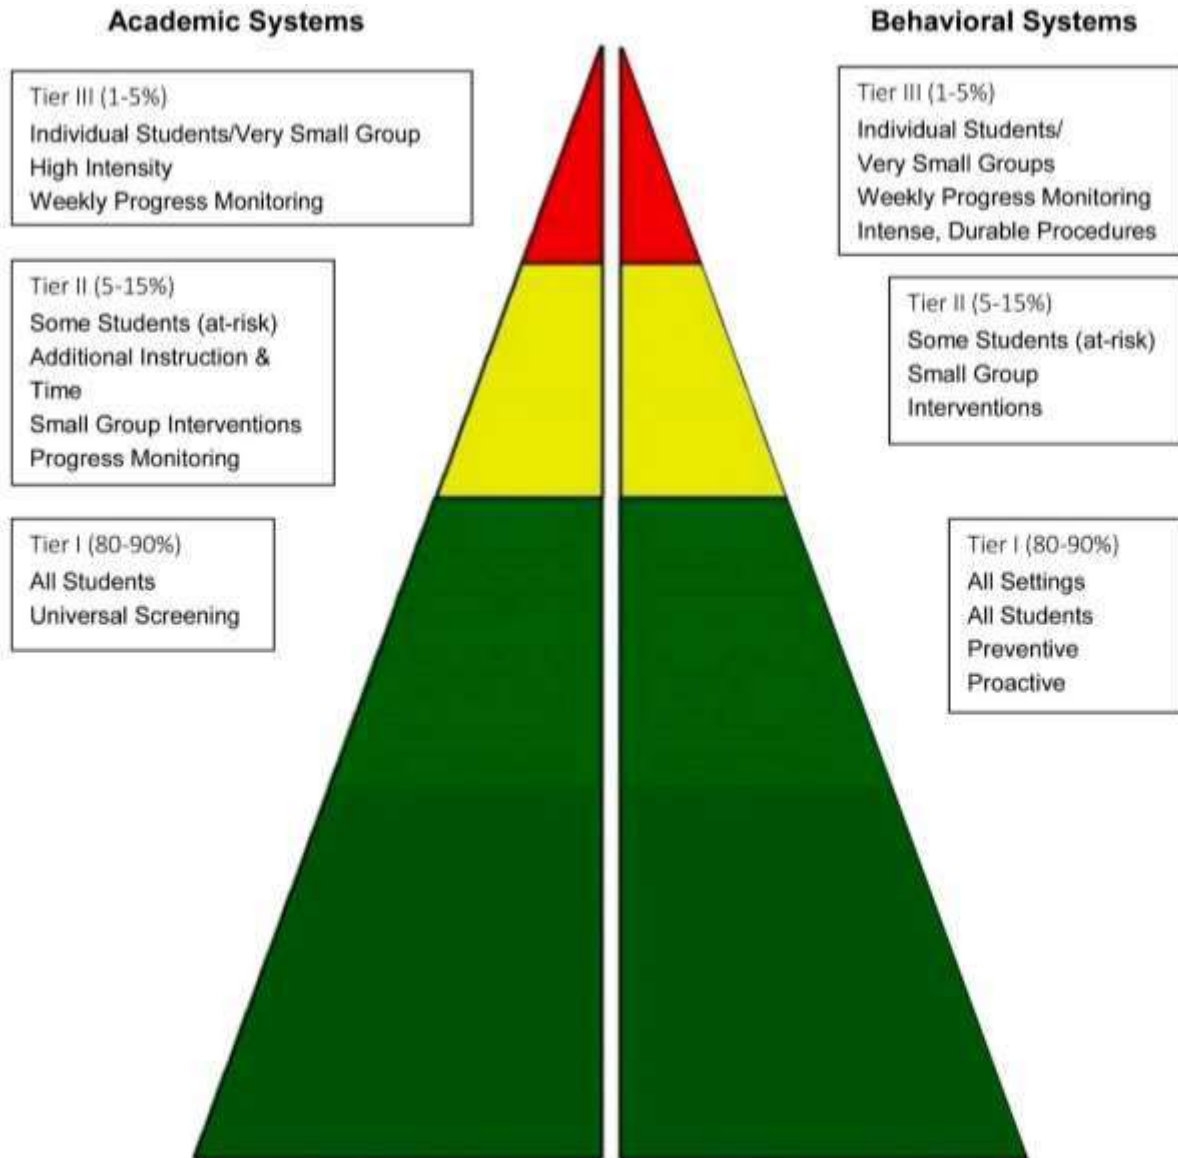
Academic Systems

Tier III (1-5%)
Individual Students/Very Small Group
High Intensity
Weekly Progress Monitoring

Tier II (5-15%)
Some Students (at-risk)
Additional Instruction & Time
Small Group Interventions
Progress Monitoring

Tier I (80-90%)
All Students
Universal Screening

Behavioral Systems

Tier III (1-5%)
Individual Students/
Very Small Groups
Weekly Progress Monitoring
Intense, Durable Procedures

Tier II (5-15%)
Some Students (at-risk)
Small Group
Interventions

Tier I (80-90%)
All Settings
All Students
Preventive
Proactive